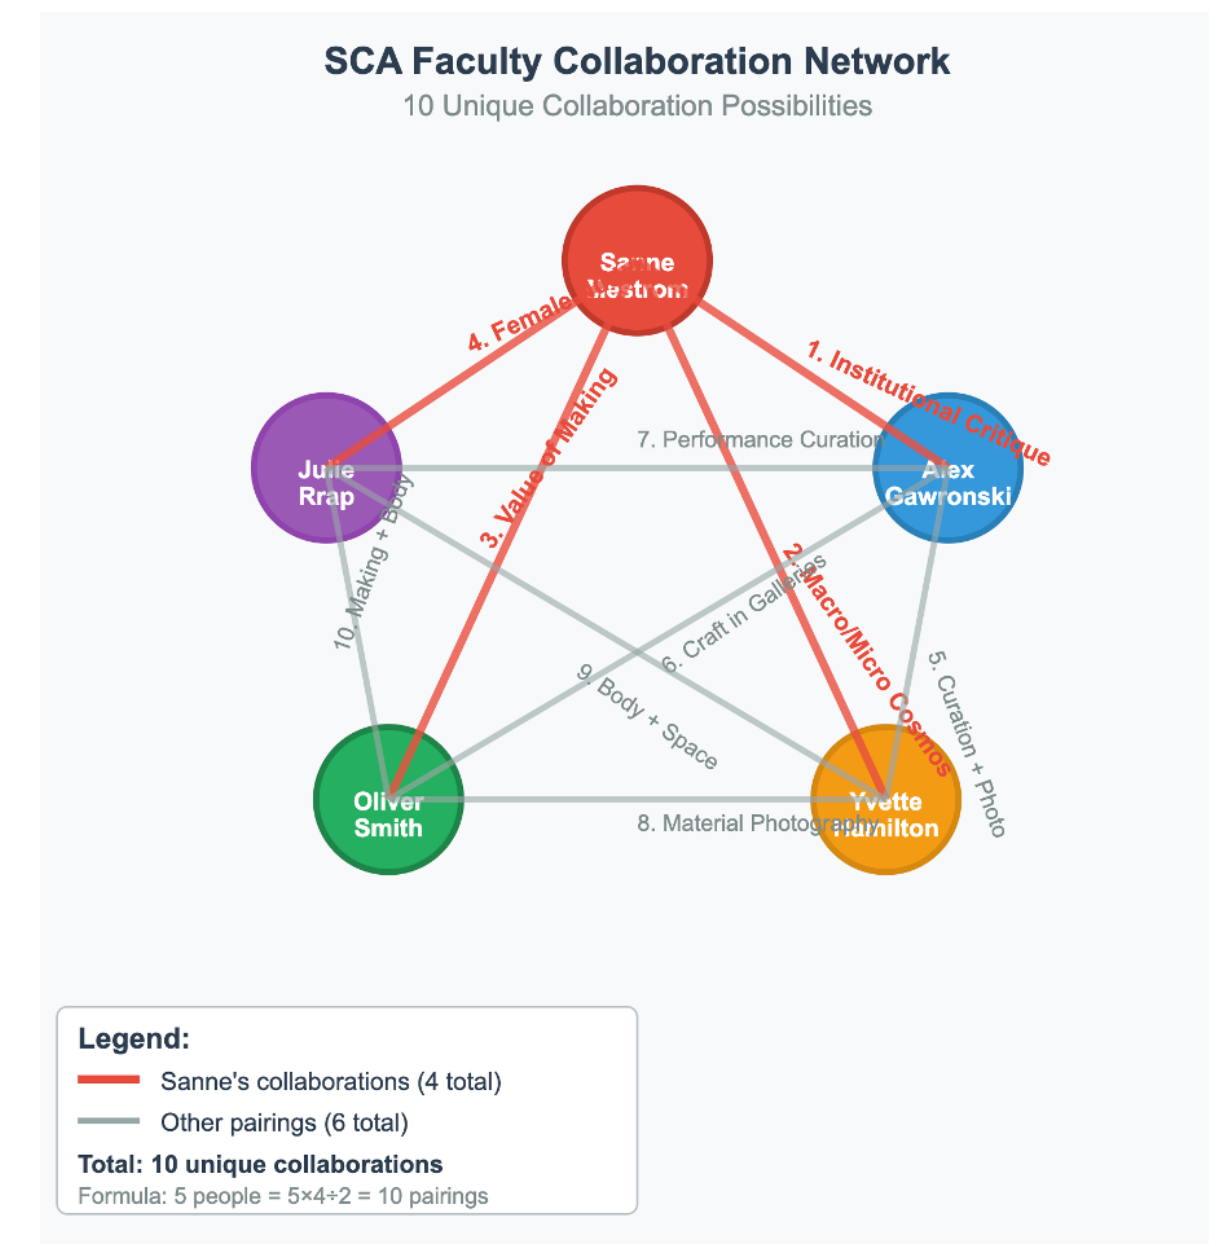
SCA Faculty Collaboration Network
10 Unique Collaboration Possibilities

Sanne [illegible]

Julie Rrap

Alex Gawronski

Oliver Smith

Yvette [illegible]

4. Female

1. Institutional Critique

7. Performance Curation

3. Value of Making

10. Making + Body

2. Macro/Micro Cosmos

6. Craft in Galleries

5. Curation + Photo

9. Body + Space

8. Material Photography

Legend:
Sanne's collaborations (4 total)
Other pairings (6 total)
Total: 10 unique collaborations
Formula: 5 people = 5×4÷2 = 10 pairings